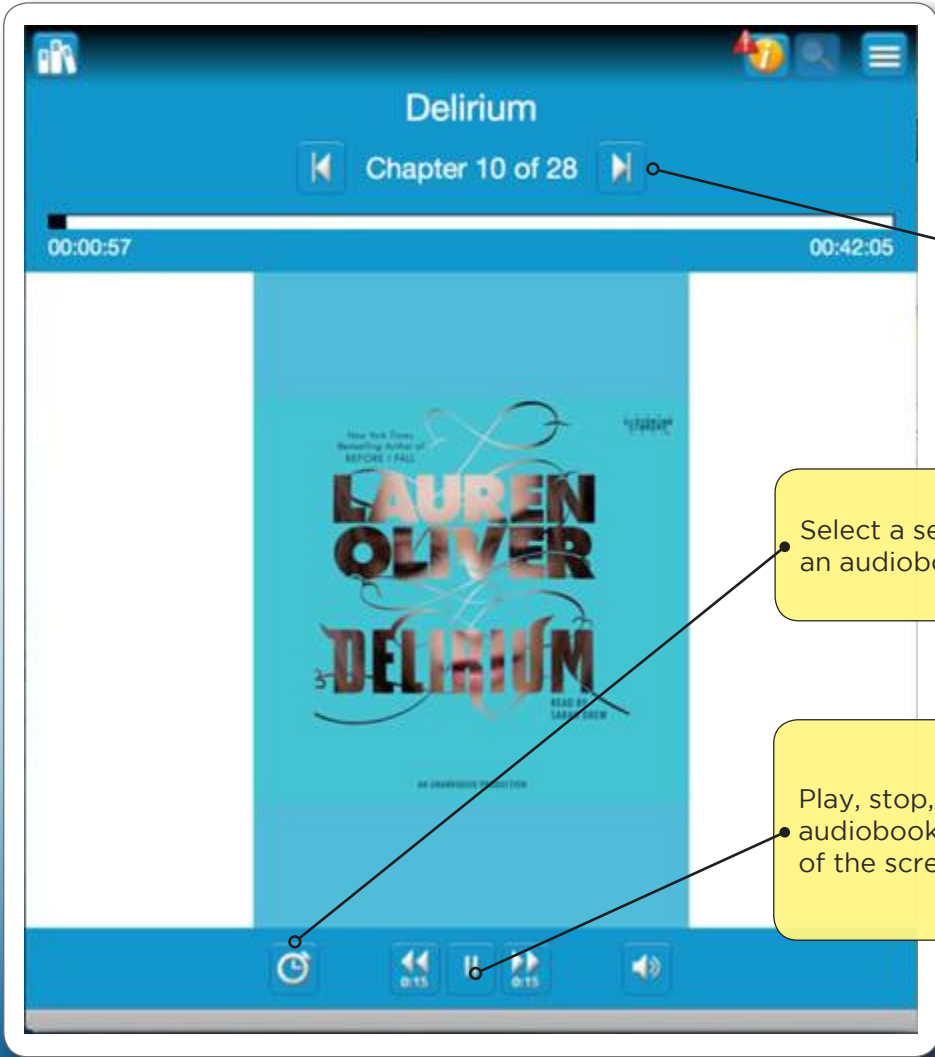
Delirium

Chapter 10 of 28

00:00:57

00:42:05

New York Times Bestselling Author of BEFORE I FALL

LAUREN OLIVER

DELIRIUM

READ BY SARAH DREW

AN UNABRIDGED PRODUCTION

Select a se an audiobo

Play, stop, audiobook of the scre

0:15

0:15